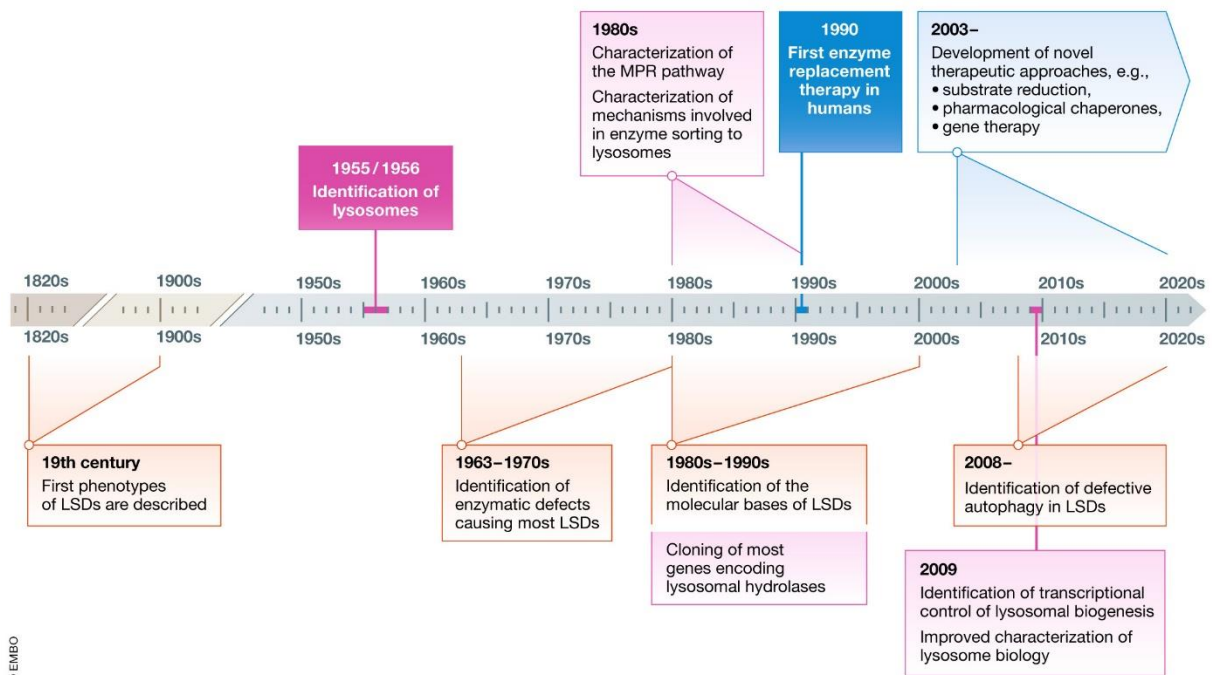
1980s
Characterization of the MPR pathway
Characterization of mechanisms involved in enzyme sorting to lysosomes

1990
First enzyme replacement therapy in humans

2003–
Development of novel therapeutic approaches, e.g.,
• substrate reduction,
• pharmacological chaperones,
• gene therapy

1955/1956
Identification of lysosomes

1820s 1900s 1950s 1960s 1970s 1980s 1990s 2000s 2010s 2020s

1820s 1900s 1950s 1960s 1970s 1980s 1990s 2000s 2010s 2020s

19th century
First phenotypes of LSDs are described

1963–1970s
Identification of enzymatic defects causing most LSDs

1980s–1990s
Identification of the molecular bases of LSDs

Cloning of most genes encoding lysosomal hydrolases

2008–
Identification of defective autophagy in LSDs

2009
Identification of transcriptional control of lysosomal biogenesis
Improved characterization of lysosome biology

EMBO